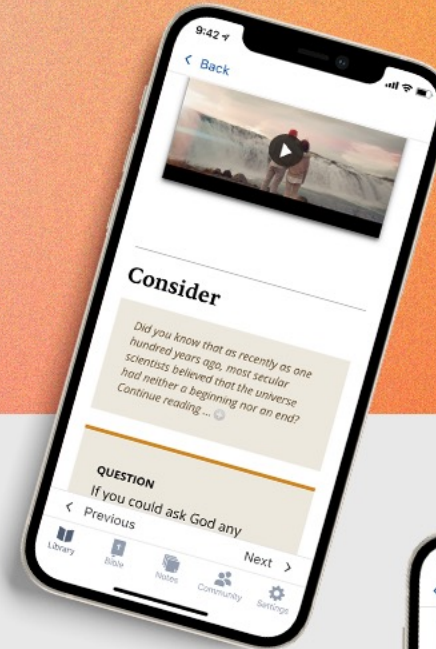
9:42

< Back

Consider

Did you know that as recently as one hundred years ago, most secular scientists believed that the universe had neither a beginning nor an end? Continue reading ...

QUESTION
If you could ask God any

< Previous

Next >

Library
Bible
Notes
Community
Settings